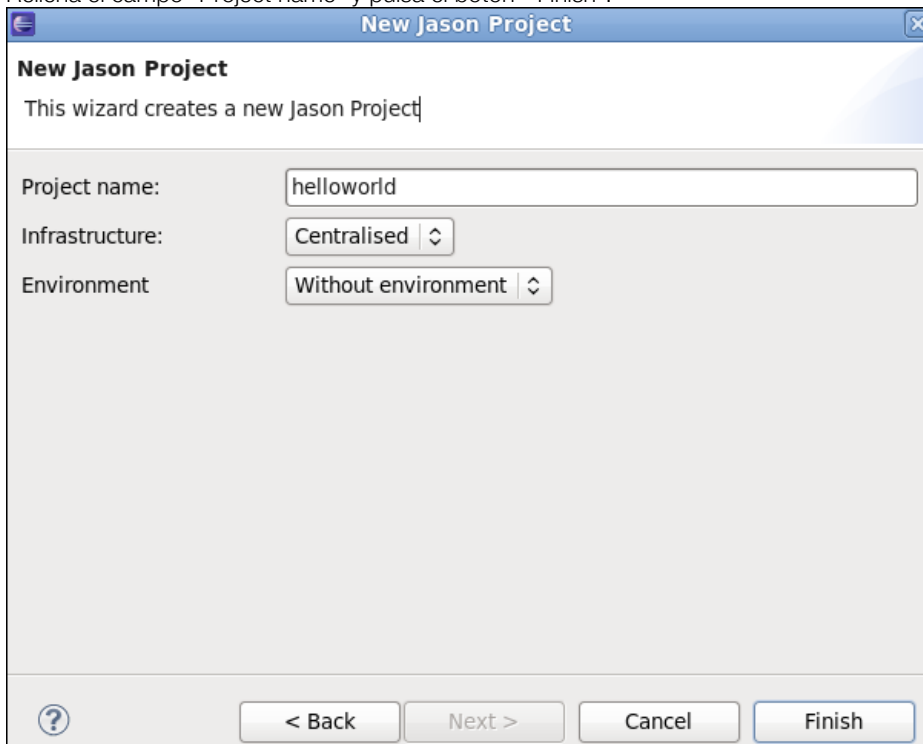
Rellena el campo "Project name" y pulsa el botón "Finish".

New Jason Project

New Jason Project

This wizard creates a new Jason Project

Project name: helloworld

Infrastructure: Centralised

Environment Without environment

< Back

Next >

Cancel

Finish